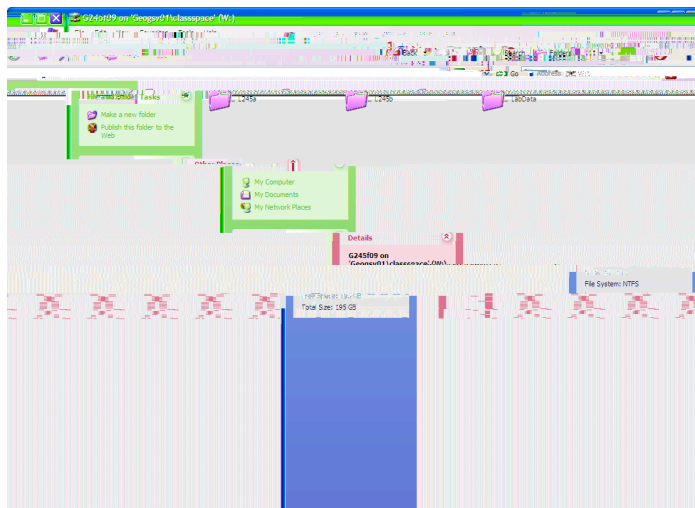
G245f09 on 'Geogsv01\classspace' (W:)

Back

Folders

Go

Address

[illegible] Tasks

Make a new folder

Publish this folder to the Web

L245a

L245b

LabData

Other Places

My Computer

My Documents

My Network Places

Details

G245f09 on 'Geogsv01\classspace' (W:)

File System: NTFS

Total Size: 199 GB